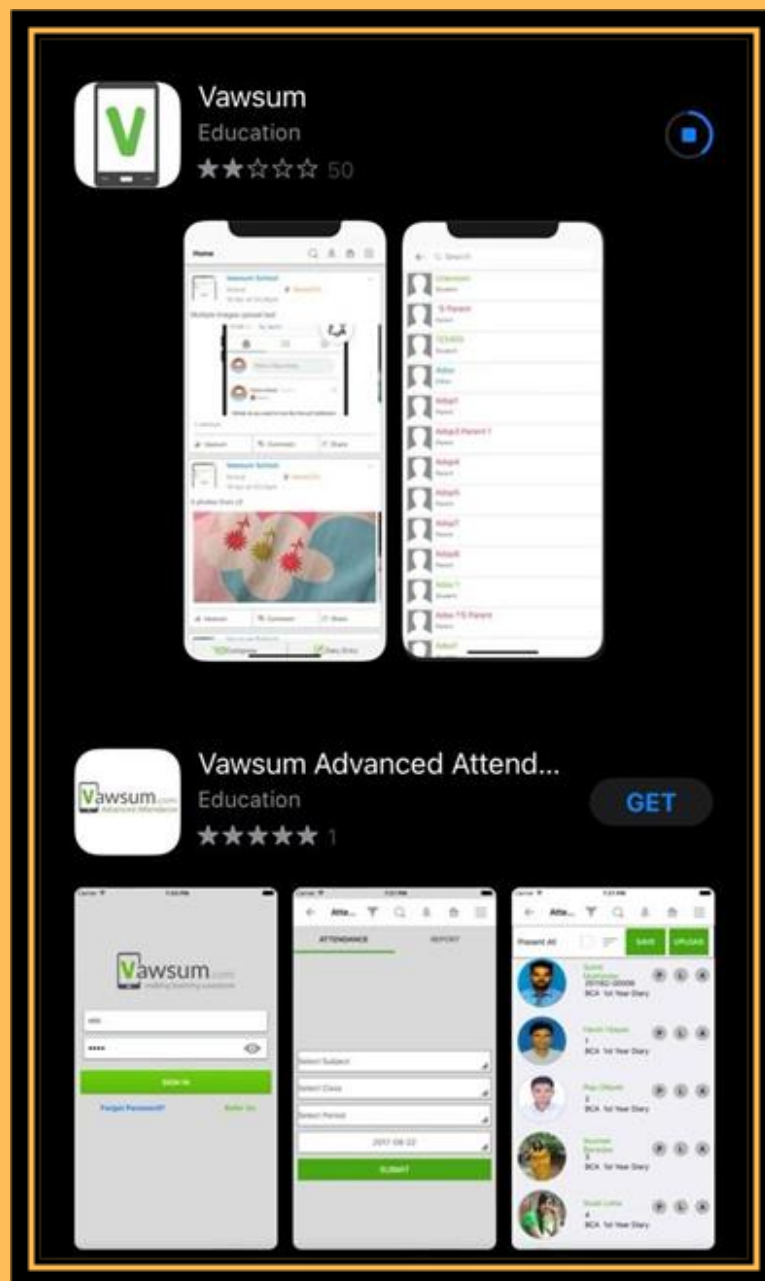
Vawsum
Education
★★☆☆☆ 50

Home
Vawsum School
Multiple images upload test
Vawsum School
3 photos from (2)

Search

Vawsum Advanced Attend...
Education
★★★★★ 1
GET

Vawsum.com

SIGN IN
Forgot Password?

Atte...
ATTENDANCE
REPORT
Select Subject
Select Class
Select Period
2017-08-22
SUBMIT

Atte...
Present All
SAVE
UPLOAD
BCA 1st Year Diary
BCA 1st Year Diary
BCA 1st Year Diary
BCA 1st Year Diary
BCA 1st Year Diary